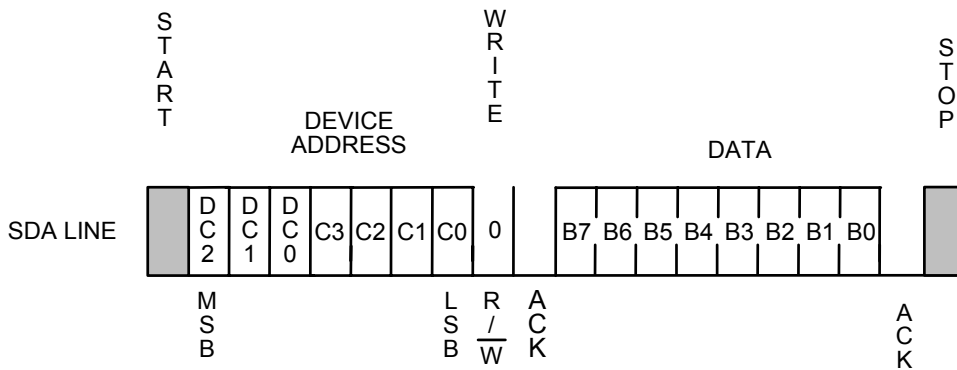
START

WRITE

STOP

DEVICE ADDRESS

DATA

SDA LINE

| DC2 | DC1 | DC0 | C3 | C2 | C1 | C0 | 0 | B7 | B6 | B5 | B4 | B3 | B2 | B1 | B0 |
|---|---|---|---|---|---|---|---|---|---|---|---|---|---|---|---|

MSB

LSB

R/$\overline{W}$

ACK

ACK